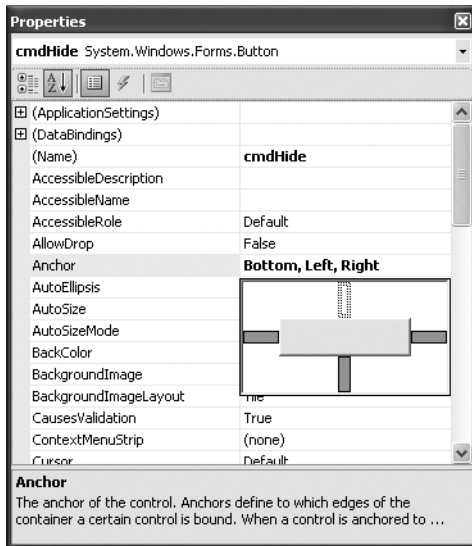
Properties

cmdHide System.Windows.Forms.Button

| | |
|---|---|
| ⊞ (ApplicationSettings) | |
| ⊞ (DataBindings) | |
| (Name) | cmdHide |
| AccessibleDescription | |
| AccessibleName | |
| AccessibleRole | Default |
| AllowDrop | False |
| Anchor | Bottom, Left, Right |
| AutoEllipsis | |
| AutoSize | |
| AutoSizeMode | |
| BackColor | |
| BackgroundImage | |
| BackgroundImageLayout | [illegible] |
| CausesValidation | True |
| ContextMenuStrip | (none) |
| Cursor | Default |

Anchor
The anchor of the control. Anchors define to which edges of the container a certain control is bound. When a control is anchored to ...